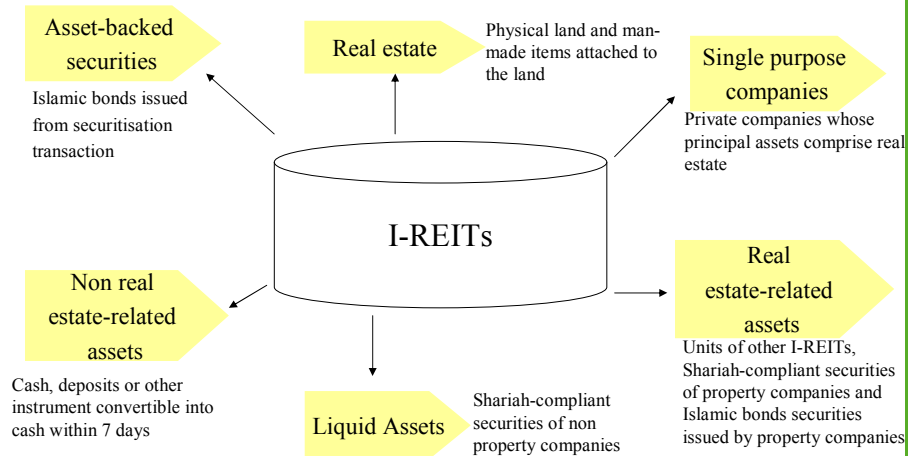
Asset-backed securities

Islamic bonds issued from securitisation transaction

Real estate

Physical land and man-made items attached to the land

Single purpose companies

Private companies whose principal assets comprise real estate

I-REITs

Non real estate-related assets

Cash, deposits or other instrument convertible into cash within 7 days

Liquid Assets

Shariah-compliant securities of non property companies

Real estate-related assets

Units of other I-REITs, Shariah-compliant securities of property companies and Islamic bonds securities issued by property companies